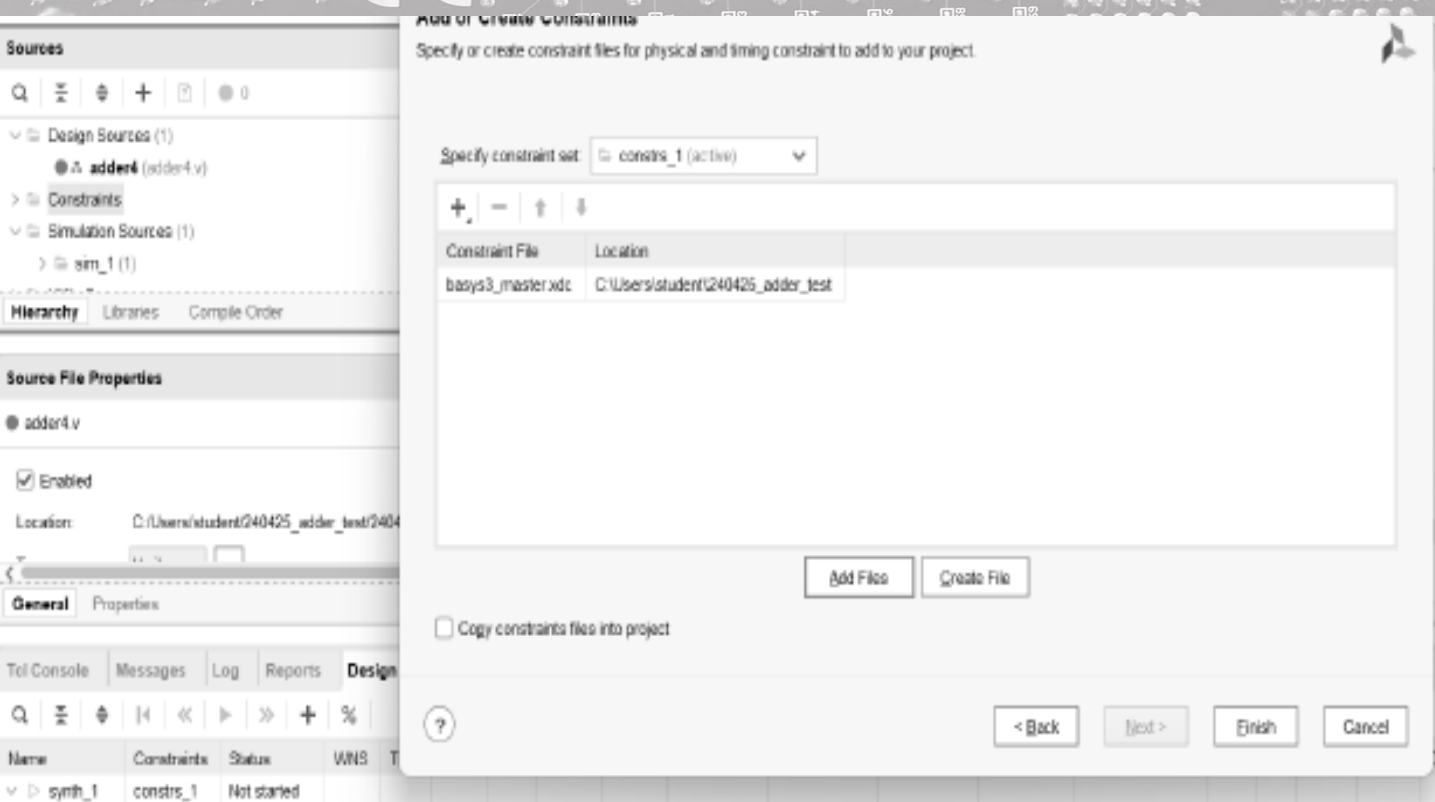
Sources

Design Sources (1)
adder4 (adder4.v)
Constraints
Simulation Sources (1)
sim_1 (1)

Hierarchy Libraries Compile Order

Source File Properties

adder4.v

Enabled

Location: C:/Users/student/240425_adder_test/240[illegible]

General Properties

Tcl Console Messages Log Reports Design

| Name | Constraints | Status | WNS | T |
|---|---|---|---|---|
| synth_1 | constrs_1 | Not started | | |

Add or Create Constraints

Specify or create constraint files for physical and timing constraint to add to your project.

Specify constraint set: constrs_1 (active)

| Constraint File | Location |
|---|---|
| basys3_master.xdc | C:\Users\student\240425_adder_test |

Add Files Create File

Copy constraints files into project

< Back Next > Finish Cancel